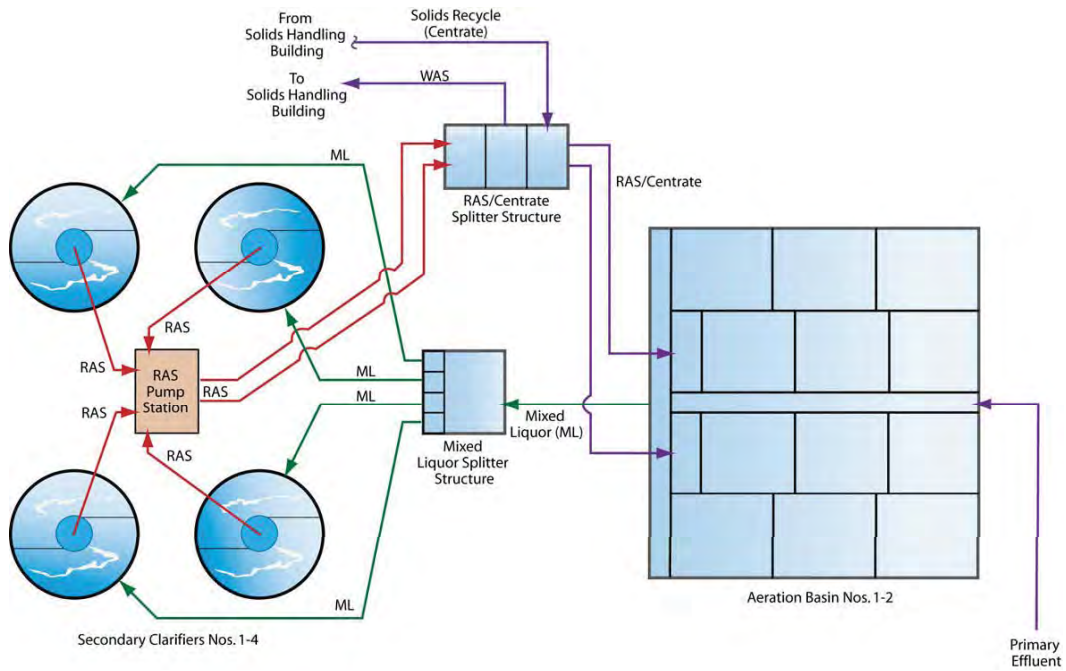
From Solids Handling Building

Solids Recycle (Centrate)

To Solids Handling Building

WAS

ML

RAS/Centrate Splitter Structure

RAS/Centrate

RAS

RAS

RAS Pump Station

RAS

RAS

RAS

ML

ML

Mixed Liquor (ML)

Mixed Liquor Splitter Structure

ML

Aeration Basin Nos. 1-2

Secondary Clarifiers Nos. 1-4

Primary Effluent